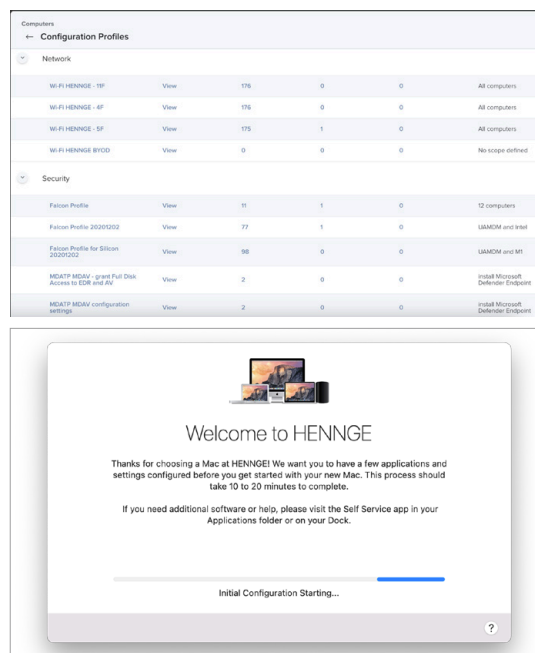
Computers
← Configuration Profiles

Network

| | | | | | |
|---|---|---|---|---|---|
| Wi-Fi HENNGE - 11F | View | 176 | 0 | 0 | All computers |
| Wi-Fi HENNGE - 4F | View | 176 | 0 | 0 | All computers |
| Wi-Fi HENNGE - 5F | View | 175 | 1 | 0 | All computers |
| Wi-Fi HENNGE BYOD | View | 0 | 0 | 0 | No scope defined |

Security

| | | | | | |
|---|---|---|---|---|---|
| Falcon Profile | View | 11 | 1 | 0 | 12 computers |
| Falcon Profile 20201202 | View | 77 | 1 | 0 | UAMDM and Intel |
| Falcon Profile for Silicon 20201202 | View | 98 | 0 | 0 | UAMDM and M1 |
| MDATP MDAV - grant Full Disk Access to EDR and AV | View | 2 | 0 | 0 | install Microsoft Defender Endpoint |
| MDATP MDAV configuration settings | View | 2 | 0 | 0 | install Microsoft Defender Endpoint |

Welcome to HENNGE

Thanks for choosing a Mac at HENNGE! We want you to have a few applications and settings configured before you get started with your new Mac. This process should take 10 to 20 minutes to complete.

If you need additional software or help, please visit the Self Service app in your Applications folder or on your Dock.

Initial Configuration Starting...

?